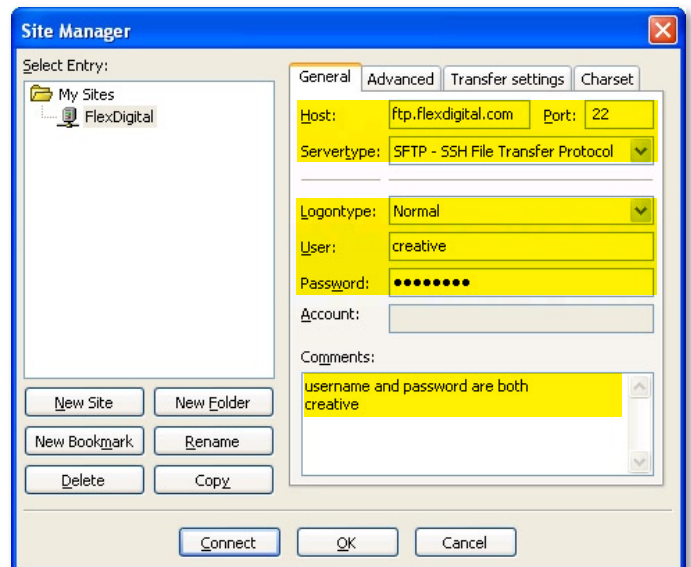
Site Manager

Select Entry:

My Sites
FlexDigital

New Site
New Folder
New Bookmark
Rename
Delete
Copy

General
Advanced
Transfer settings
Charset

Host: ftp.flexdigital.com
Port: 22
Servertype: SFTP - SSH File Transfer Protocol
Logontype: Normal
User: creative
Password: ••••••••
Account:
Comments:
username and password are both creative

Connect
OK
Cancel